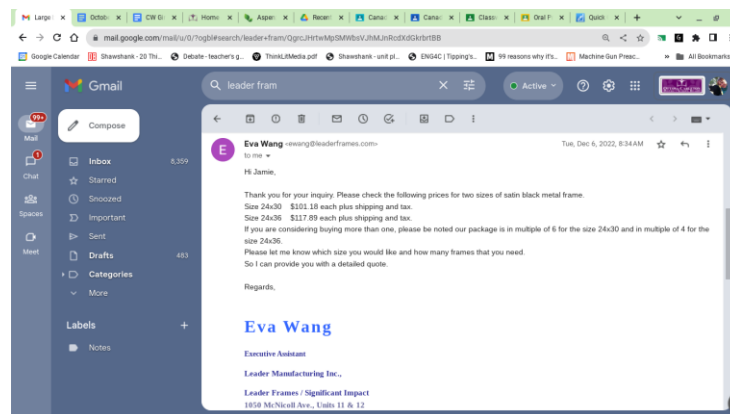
Large × | Octob × | CW G × | Home × | Aspe × | Recen × | Canad × | Canad × | Class × | Oral P × | Quick × | +

mail.google.com/mail/u/0/?ogbl#search/leader+fram/QgrcJHrtwMpSMWbsVJhMJnRcdXdGkrbrtBB

Google Calendar | Shawshank - 20 Thi... | Debate - teacher's g... | ThinkLitMedia.pdf | Shawshank - unit pl... | ENG4C | Tipping's... | 99 reasons why it's... | Machine Gun Presc... | » | All Bookmarks

Gmail

leader fram

Active

99+
Mail

1
Chat

Spaces

Meet

Compose

Inbox 8,359
Starred
Snoozed
Important
Sent
Drafts 483
Categories
More

Labels +
Notes

Eva Wang <ewang@leaderframes.com>
to me
Tue, Dec 6, 2022, 8:34 AM

Hi Jamie,

Thank you for your inquiry. Please check the following prices for two sizes of satin black metal frame.
Size 24x30 $101.18 each plus shipping and tax.
Size 24x36 $117.89 each plus shipping and tax.
If you are considering buying more than one, please be noted our package is in multiple of 6 for the size 24x30 and in multiple of 4 for the size 24x36.
Please let me know which size you would like and how many frames that you need.
So I can provide you with a detailed quote.

Regards,

Eva Wang

Executive Assistant

Leader Manufacturing Inc.,

Leader Frames / Significant Impact
1050 McNicoll Ave., Units 11 & 12